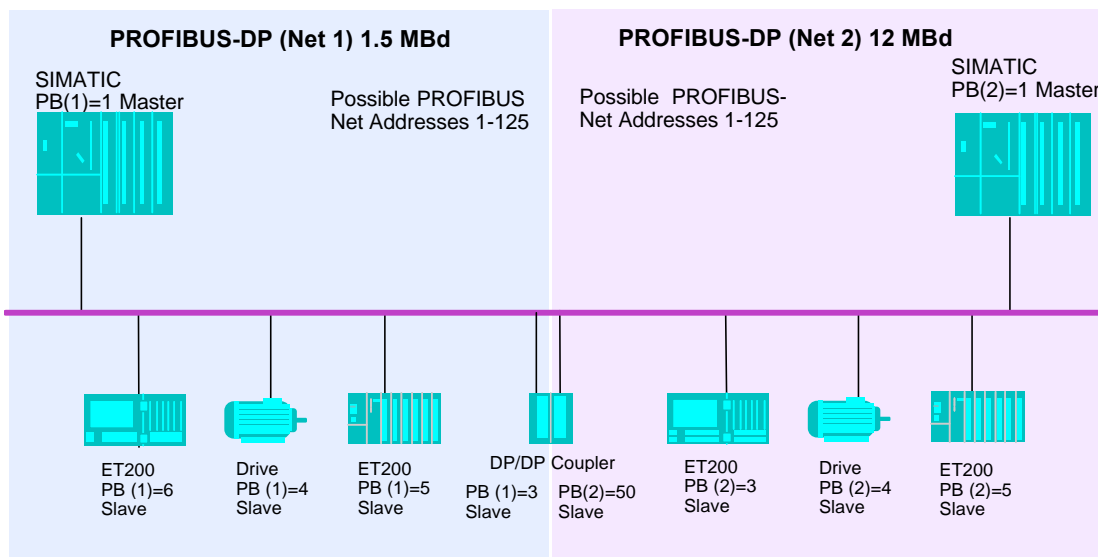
PROFIBUS-DP (Net 1) 1.5 MBd

SIMATIC
PB(1)=1 Master

Possible PROFIBUS
Net Addresses 1-125

PROFIBUS-DP (Net 2) 12 MBd

Possible PROFIBUS-
Net Addresses 1-125

SIMATIC
PB(2)=1 Master

ET200
PB (1)=6
Slave

Drive
PB (1)=4
Slave

ET200
PB (1)=5
Slave

DP/DP Coupler

PB (1)=3
Slave

PB(2)=50
Slave

ET200
PB (2)=3
Slave

Drive
PB (2)=4
Slave

ET200
PB (2)=5
Slave